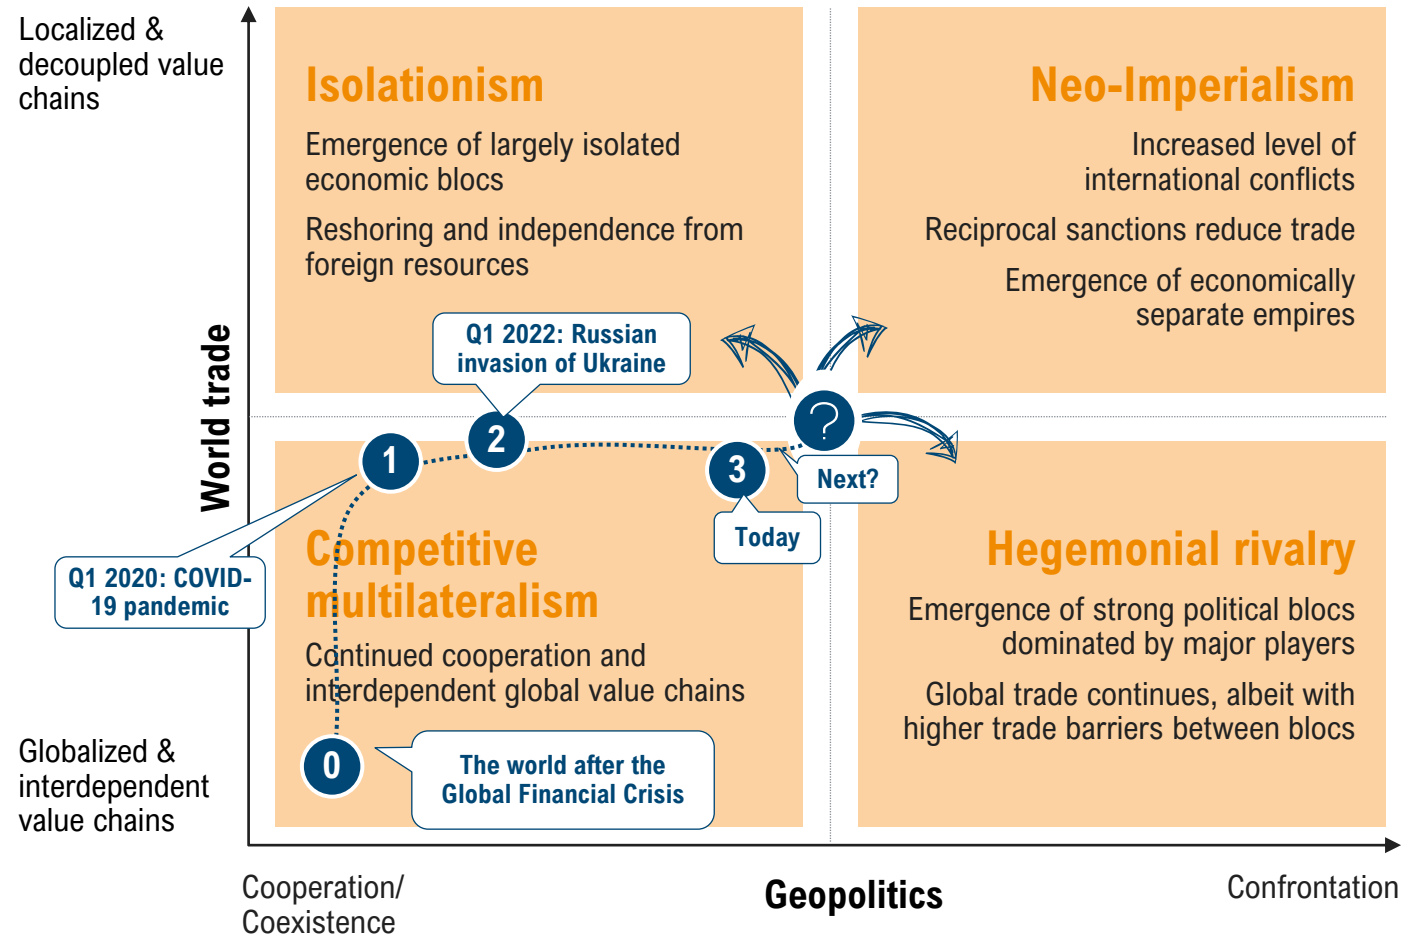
Localized & decoupled value chains

World trade

Globalized & interdependent value chains

Isolationism

Emergence of largely isolated economic blocs

Reshoring and independence from foreign resources

Neo-Imperialism

Increased level of international conflicts

Reciprocal sanctions reduce trade

Emergence of economically separate empires

Q1 2022: Russian invasion of Ukraine

2

1

3

?

Next?

Today

Q1 2020: COVID-19 pandemic

Competitive multilateralism

Continued cooperation and interdependent global value chains

0

The world after the Global Financial Crisis

Hegemonial rivalry

Emergence of strong political blocs dominated by major players

Global trade continues, albeit with higher trade barriers between blocs

Cooperation/ Coexistence

Geopolitics

Confrontation